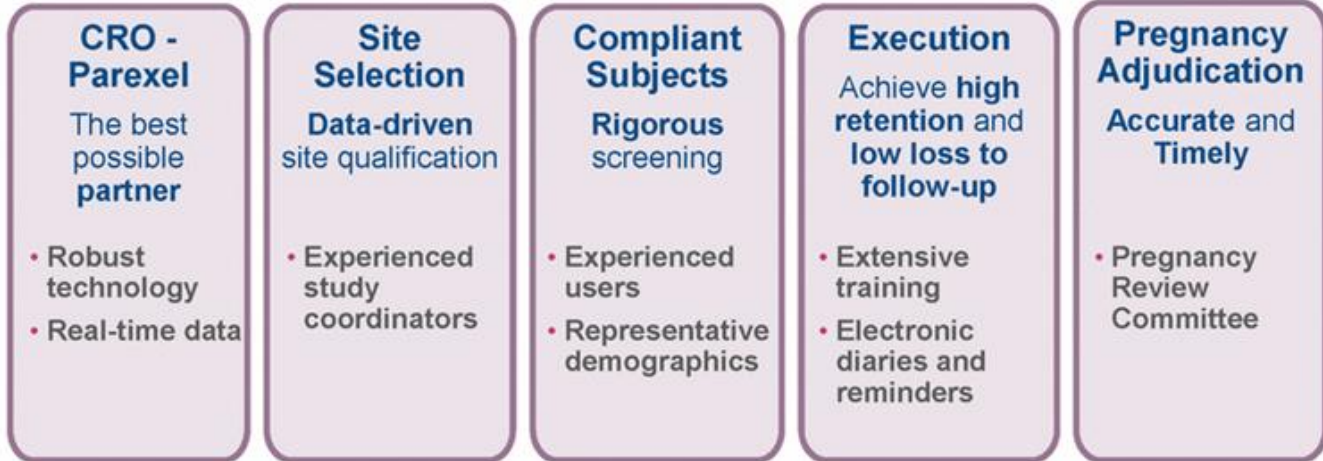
CRO - Parexel

The best possible partner

• Robust technology
• Real-time data

Site Selection

Data-driven site qualification

• Experienced study coordinators

Compliant Subjects

Rigorous screening

• Experienced users
• Representative demographics

Execution

Achieve high retention and low loss to follow-up

• Extensive training
• Electronic diaries and reminders

Pregnancy Adjudication

Accurate and Timely

• Pregnancy Review Committee